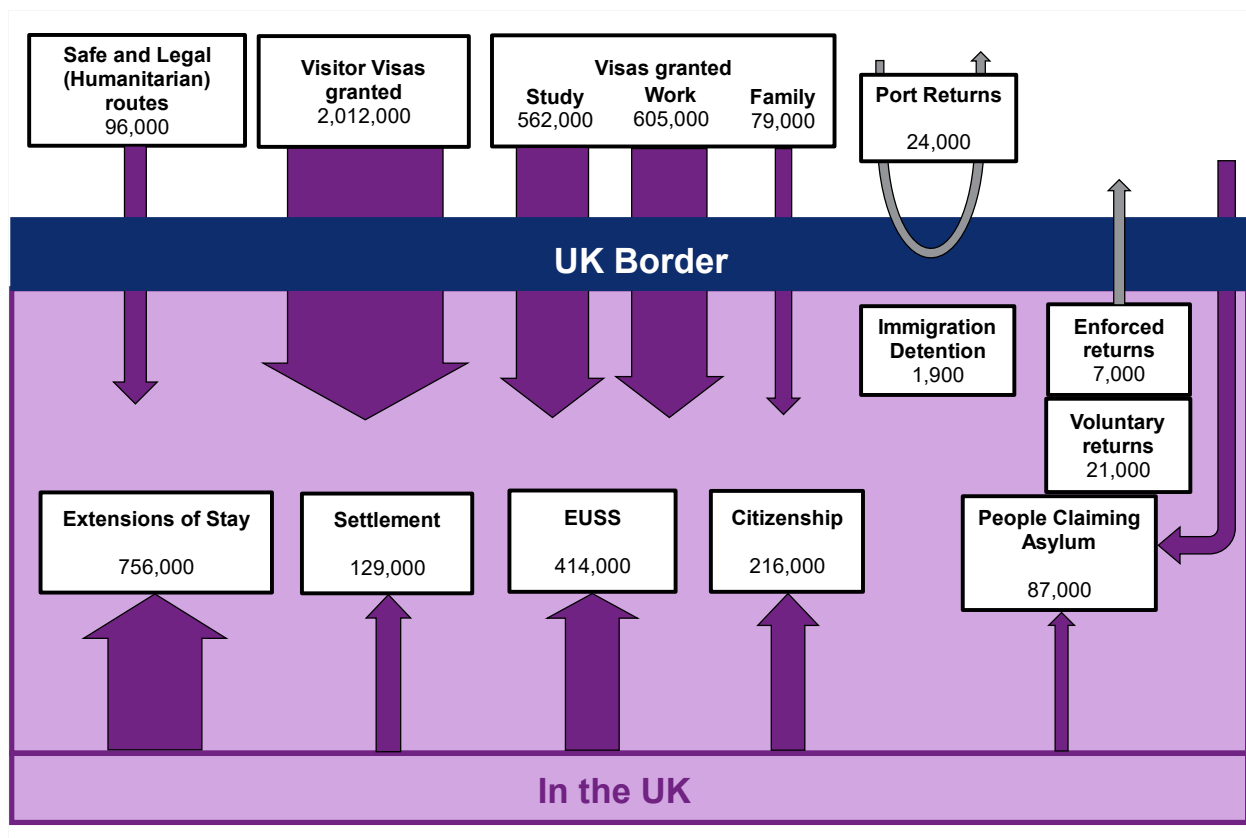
Safe and Legal (Humanitarian) routes
96,000

Visitor Visas granted
2,012,000

Visas granted
Study
562,000
Work
605,000
Family
79,000

Port Returns
24,000

UK Border

Immigration Detention
1,900

Enforced returns
7,000

Voluntary returns
21,000

Extensions of Stay
756,000

Settlement
129,000

EUSS
414,000

Citizenship
216,000

People Claiming Asylum
87,000

In the UK